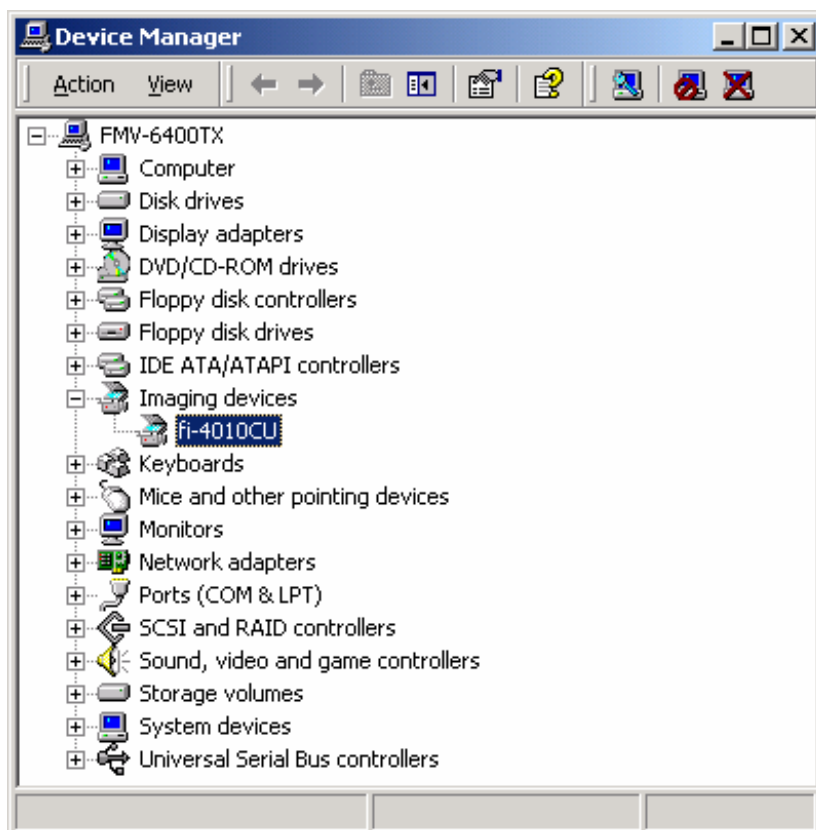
Device Manager

Action View

FMV-6400TX
Computer
Disk drives
Display adapters
DVD/CD-ROM drives
Floppy disk controllers
Floppy disk drives
IDE ATA/ATAPI controllers
Imaging devices
fi-4010CU
Keyboards
Mice and other pointing devices
Monitors
Network adapters
Ports (COM & LPT)
SCSI and RAID controllers
Sound, video and game controllers
Storage volumes
System devices
Universal Serial Bus controllers